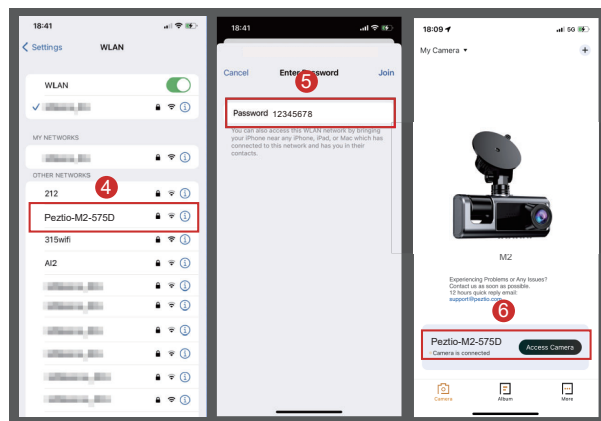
18:41

Settings WLAN

WLAN

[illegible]

MY NETWORKS

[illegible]

OTHER NETWORKS

212

4

Peztio-M2-575D

315wifi

AI2

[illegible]

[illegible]

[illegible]

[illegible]

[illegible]

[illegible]

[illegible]

18:41

Cancel Enter Password Join

5

Password 12345678

You can also access this WLAN network by bringing your iPhone near any iPhone, iPad, or Mac which has connected to this network and has you in their contacts.

18:09

My Camera

M2

Experiencing Problems or Any Issues? Contact us as soon as possible. 12 hours quick reply email: support@peztio.com

6

Peztio-M2-575D
Camera is connected
Access Camera

Camera Album More